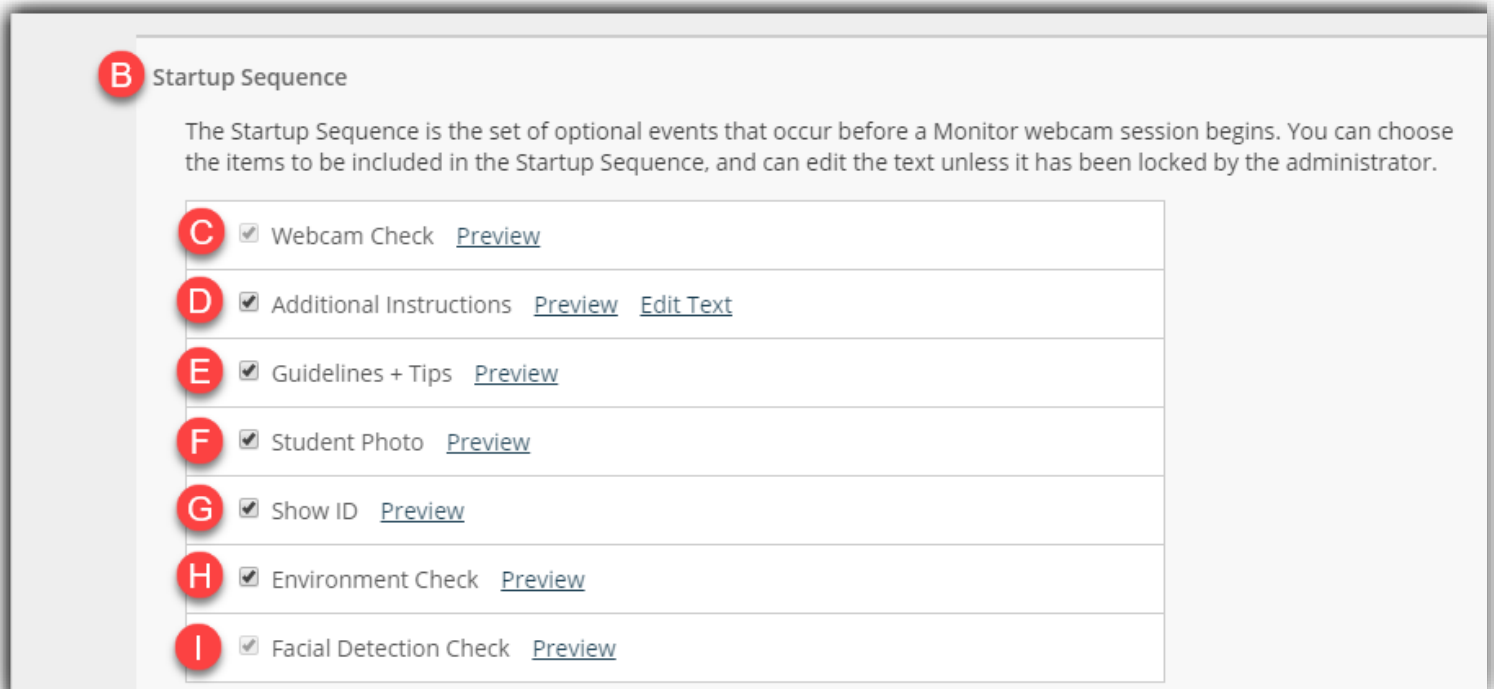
B Startup Sequence

The Startup Sequence is the set of optional events that occur before a Monitor webcam session begins. You can choose the items to be included in the Startup Sequence, and can edit the text unless it has been locked by the administrator.

C Webcam Check Preview

D Additional Instructions Preview Edit Text

E Guidelines + Tips Preview

F Student Photo Preview

G Show ID Preview

H Environment Check Preview

I Facial Detection Check Preview